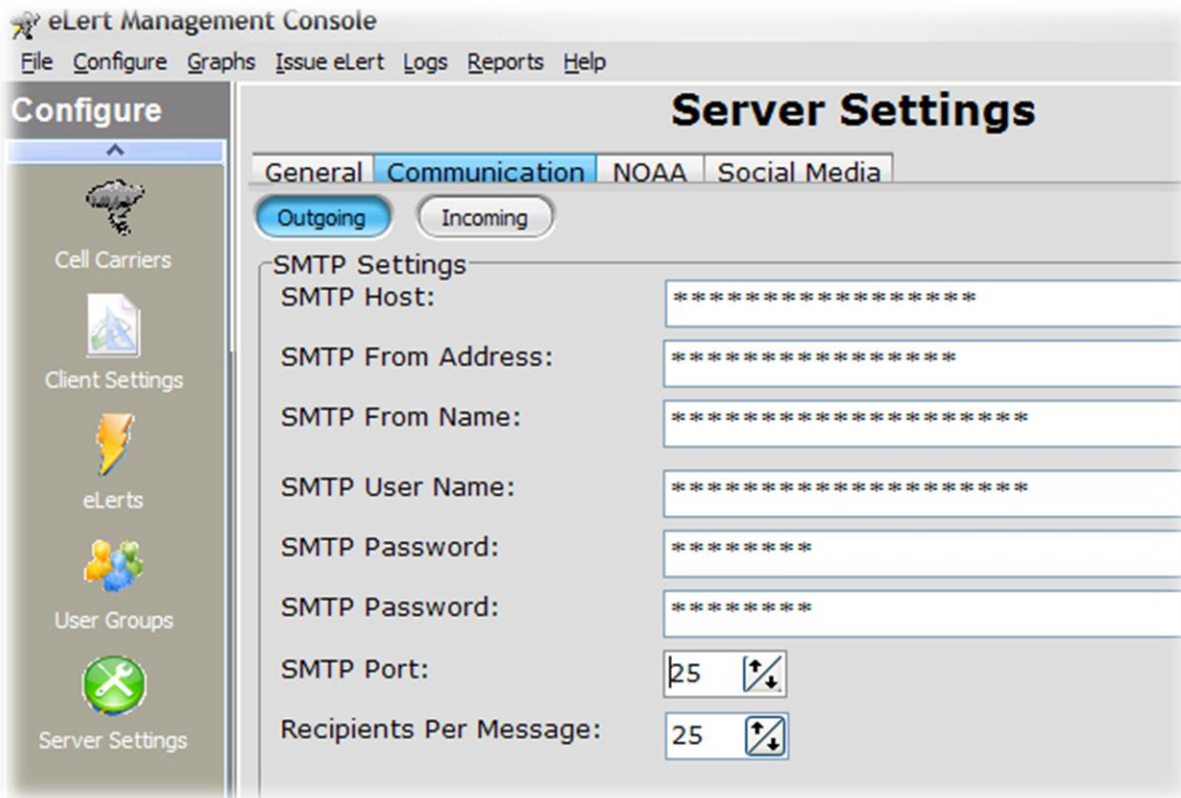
eLert Management Console

File Configure Graphs Issue eLert Logs Reports Help

Configure

Cell Carriers

Client Settings

eLerts

User Groups

Server Settings

Server Settings

General Communication NOAA Social Media

Outgoing Incoming

SMTP Settings

SMTP Host: *****************

SMTP From Address: ****************

SMTP From Name: ********************

SMTP User Name: ********************

SMTP Password: ********

SMTP Password: ********

SMTP Port: 25

Recipients Per Message: 25